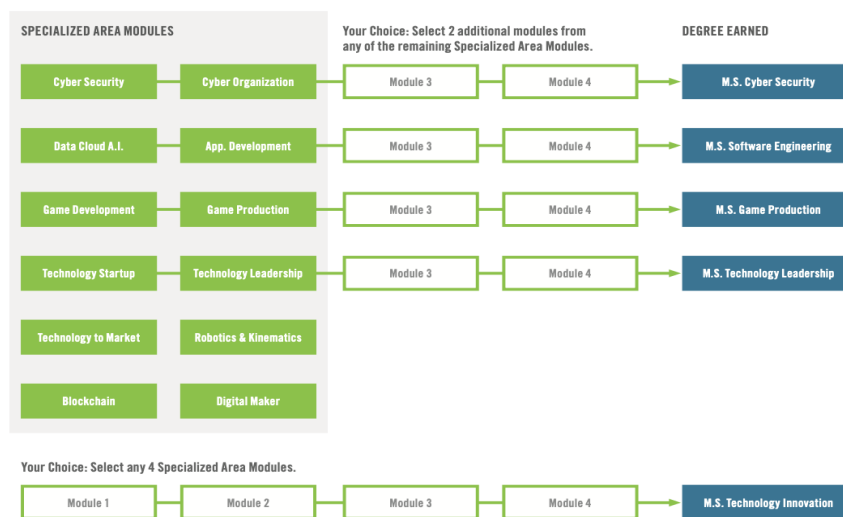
SPECIALIZED AREA MODULES

Your Choice: Select 2 additional modules from any of the remaining Specialized Area Modules.

DEGREE EARNED

Cyber Security
Cyber Organization
Module 3
Module 4
M.S. Cyber Security

Data Cloud A.I.
App. Development
Module 3
Module 4
M.S. Software Engineering

Game Development
Game Production
Module 3
Module 4
M.S. Game Production

Technology Startup
Technology Leadership
Module 3
Module 4
M.S. Technology Leadership

Technology to Market
Robotics & Kinematics

Blockchain
Digital Maker

Your Choice: Select any 4 Specialized Area Modules.

Module 1
Module 2
Module 3
Module 4
M.S. Technology Innovation